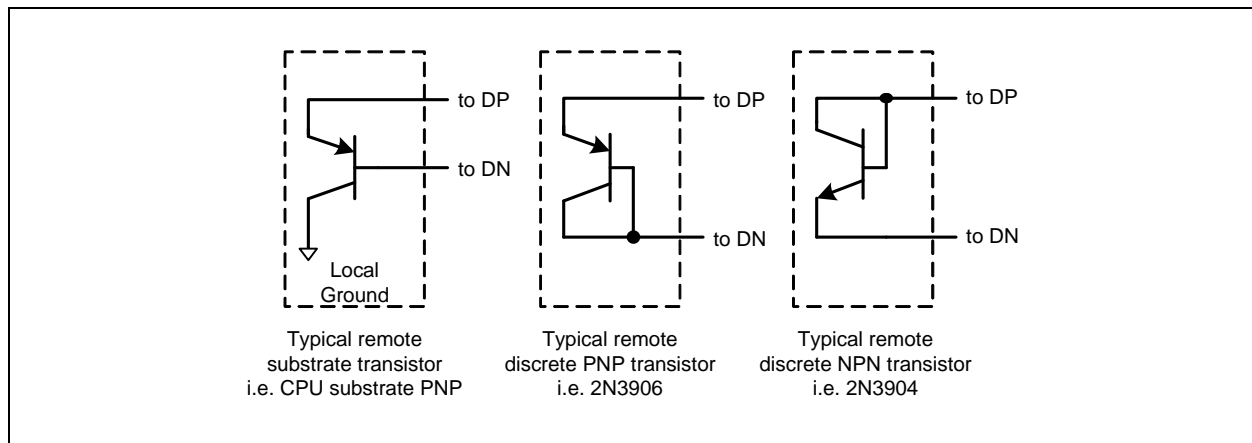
to DP

to DN

Local Ground

Typical remote substrate transistor i.e. CPU substrate PNP

to DP

to DN

Typical remote discrete PNP transistor i.e. 2N3906

to DP

to DN

Typical remote discrete NPN transistor i.e. 2N3904